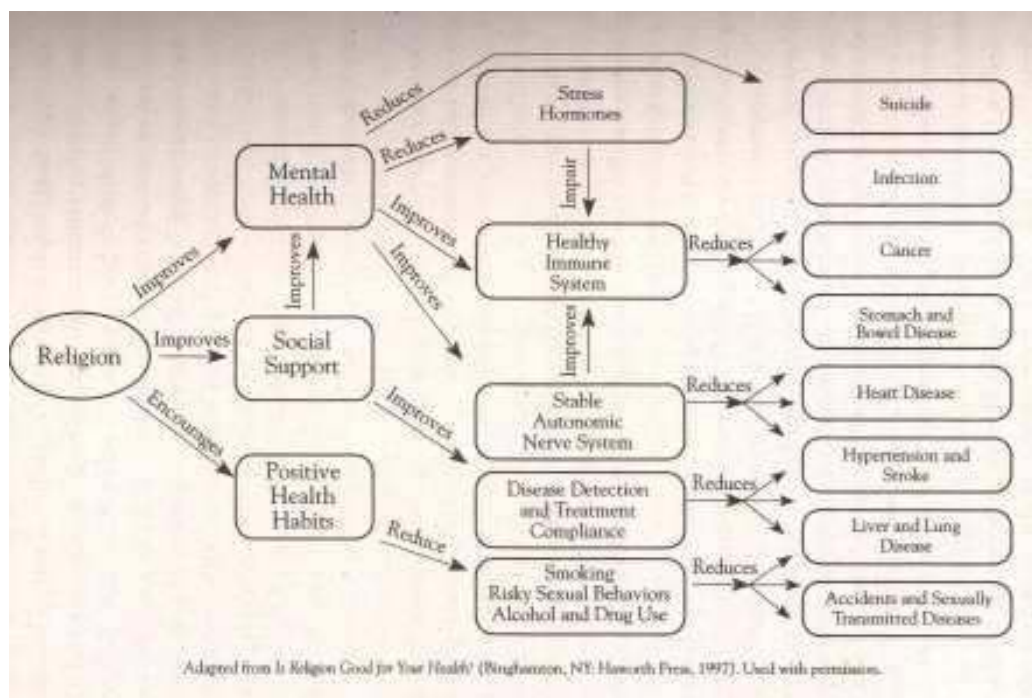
Religion

Improves

Improves

Encourages

Mental Health

Social Support

Positive Health Habits

Improves

Reduces

Reduces

Improves

Improves

Improves

Reduce

Stress Hormones

Impair

Healthy Immune System

Improves

Stable Autonomic Nerve System

Disease Detection and Treatment Compliance

Smoking Risky Sexual Behaviors Alcohol and Drug Use

Reduces

Reduces

Reduces

Reduces

Suicide

Infection

Cancer

Stomach and Bowel Disease

Heart Disease

Hypertension and Stroke

Liver and Lung Disease

Accidents and Sexually Transmitted Diseases

Adapted from Is Religion Good for Your Health? (Binghamton, NY: Haworth Press, 1997). Used with permission.